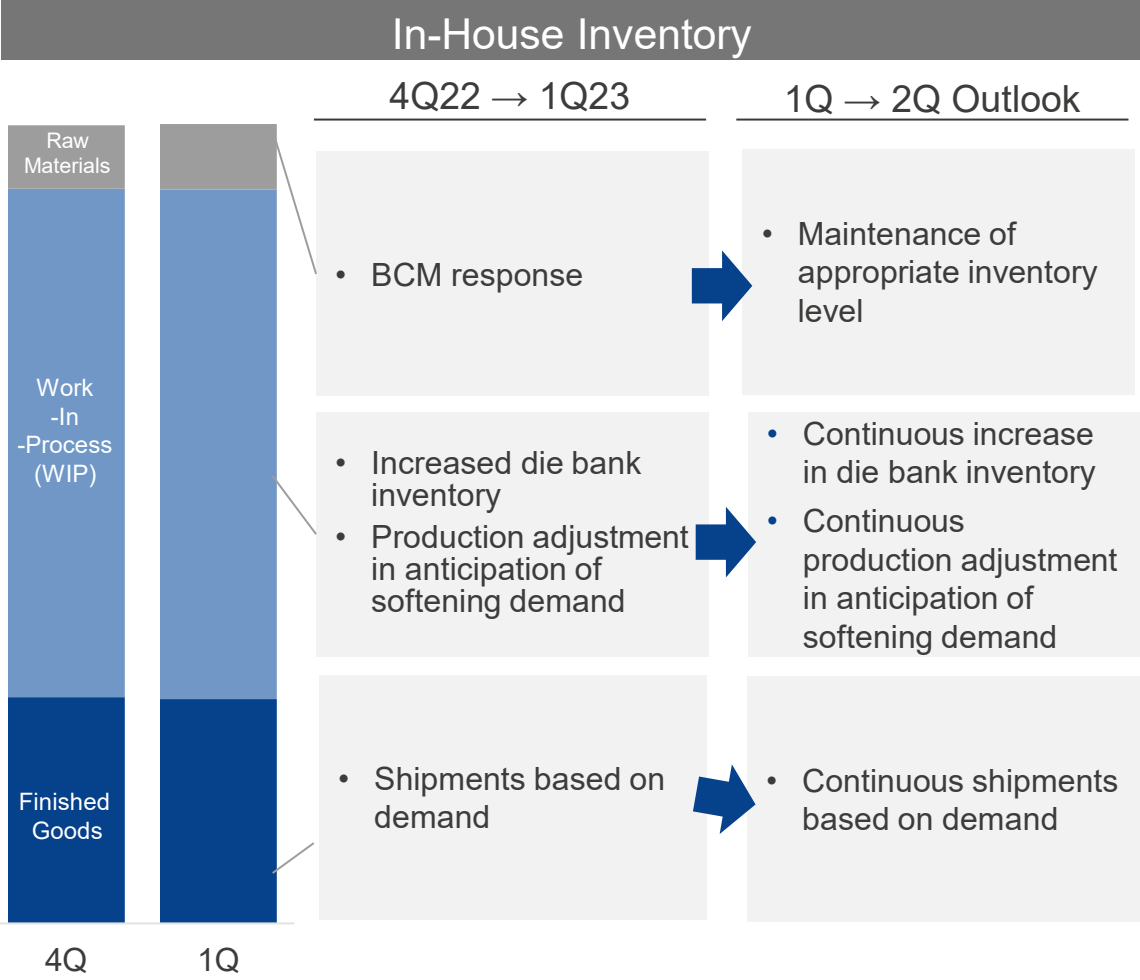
In-House Inventory

4Q22 → 1Q23

1Q → 2Q Outlook

Raw Materials

Work -In -Process (WIP)

Finished Goods

4Q

1Q

• BCM response

• Maintenance of appropriate inventory level

• Increased die bank inventory
• Production adjustment in anticipation of softening demand

• Continuous increase in die bank inventory
• Continuous production adjustment in anticipation of softening demand

• Shipments based on demand

• Continuous shipments based on demand